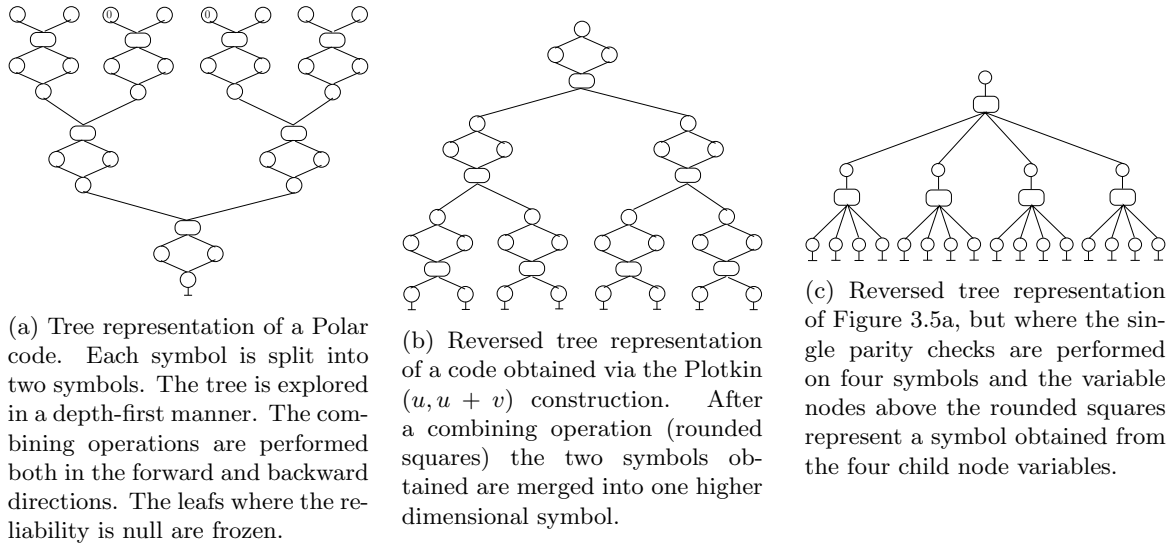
0

0

(a) Tree representation of a Polar code. Each symbol is split into two symbols. The tree is explored in a depth-first manner. The combining operations are performed both in the forward and backward directions. The leafs where the reliability is null are frozen.

(b) Reversed tree representation of a code obtained via the Plotkin $(u, u+v)$ construction. After a combining operation (rounded squares) the two symbols obtained are merged into one higher dimensional symbol.

(c) Reversed tree representation of Figure 3.5a, but where the single parity checks are performed on four symbols and the variable nodes above the rounded squares represent a symbol obtained from the four child node variables.